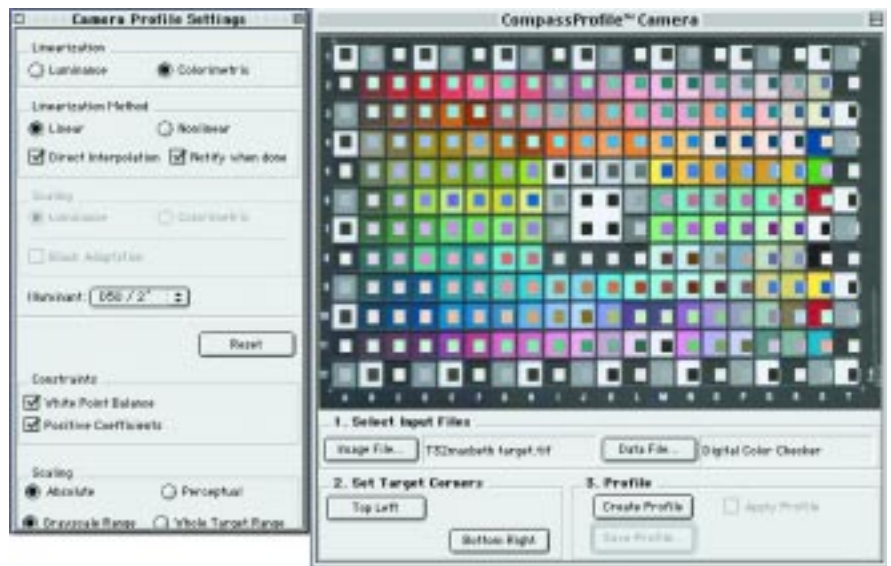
Camera Profile Settings

Linearization

Luminance

Colorimetric

Linearization Method

Linear

Nonlinear

Direct Interpolation

Notify when done

Scaling

Luminance

Colorimetric

Black Adaptation

Illuminant: D50 / 2°

Reset

Constraints

White Point Balance

Positive Coefficients

Scaling

Absolute

Perceptual

Grayscale Range

Whole Target Range

CompassProfile™ Camera

1. Select Input Files

Image File...

TS2macbeth target.tif

Data File...

Digital Color Checker

2. Set Target Corners

Top Left

Bottom Right

3. Profile

Create Profile

Apply Profile

Save Profile...